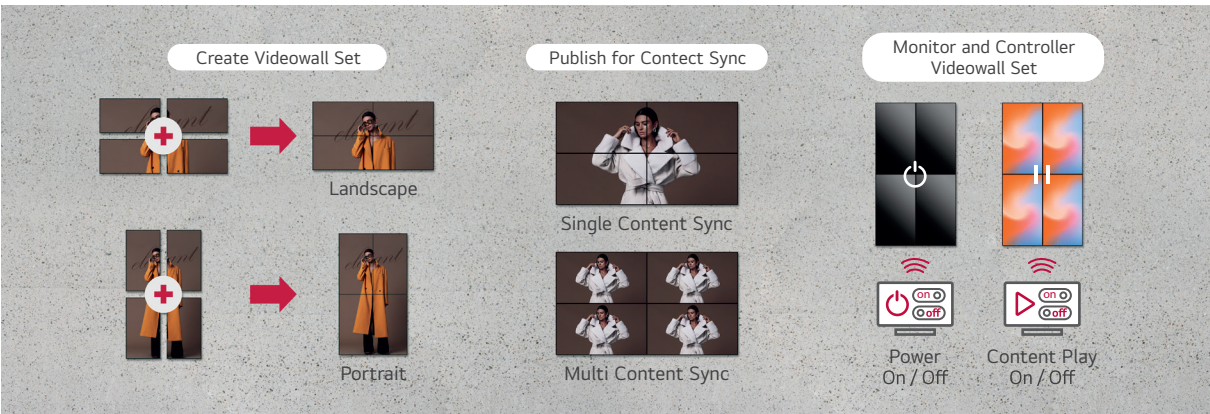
Create Videowall Set

Landscape

Portrait

Publish for Contect Sync

Single Content Sync

Multi Content Sync

Monitor and Controller Videowall Set

on
off

on
off

Power On / Off

Content Play On / Off